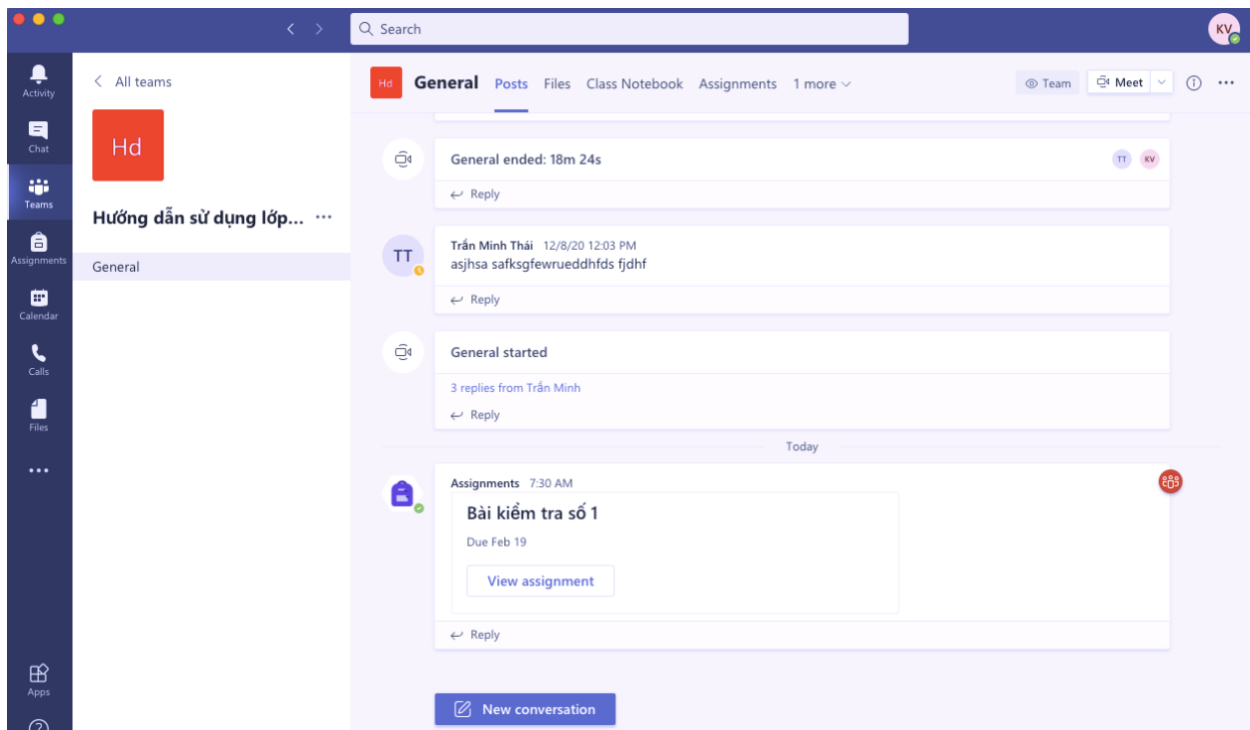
Search

KV

Activity

Chat

Teams

Assignments

Calendar

Calls

Files

...

Apps

All teams

Hd

Hướng dẫn sử dụng lớp... ···

General

Hd General Posts Files Class Notebook Assignments 1 more

Team Meet

General ended: 18m 24s

TT KV

Reply

TT

Trần Minh Thái 12/8/20 12:03 PM
asjhsa safksgfewrueddhfds fjdhf

Reply

General started

3 replies from Trần Minh

Reply

Today

Assignments 7:30 AM

Bài kiểm tra số 1

Due Feb 19

View assignment

Reply

New conversation